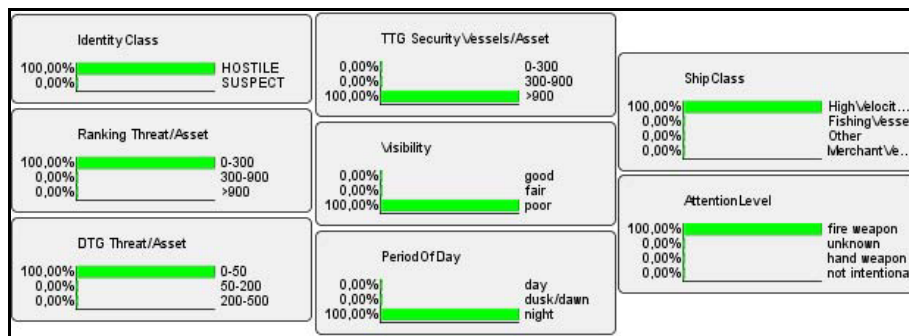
Identity Class

| | |
|---|---|
| 100,00% | HOSTILE |
| 0,00% | SUSPECT |

Ranking Threat/Asset

| | |
|---|---|
| 100,00% | 0-300 |
| 0,00% | 300-900 |
| 0,00% | >900 |

DTG Threat/Asset

| | |
|---|---|
| 100,00% | 0-50 |
| 0,00% | 50-200 |
| 0,00% | 200-500 |

TTG Security Vessels/Asset

| | |
|---|---|
| 0,00% | 0-300 |
| 0,00% | 300-900 |
| 100,00% | >900 |

Visibility

| | |
|---|---|
| 0,00% | good |
| 0,00% | fair |
| 100,00% | poor |

Period Of Day

| | |
|---|---|
| 0,00% | day |
| 0,00% | dusk/dawn |
| 100,00% | night |

Ship Class

| | |
|---|---|
| 100,00% | High Velocit... |
| 0,00% | Fishing Vesse |
| 0,00% | Other |
| 0,00% | Merchant Ve... |

Attention Level

| | |
|---|---|
| 100,00% | fire weapon |
| 0,00% | unknown |
| 0,00% | hand weapon |
| 0,00% | not intentiona |